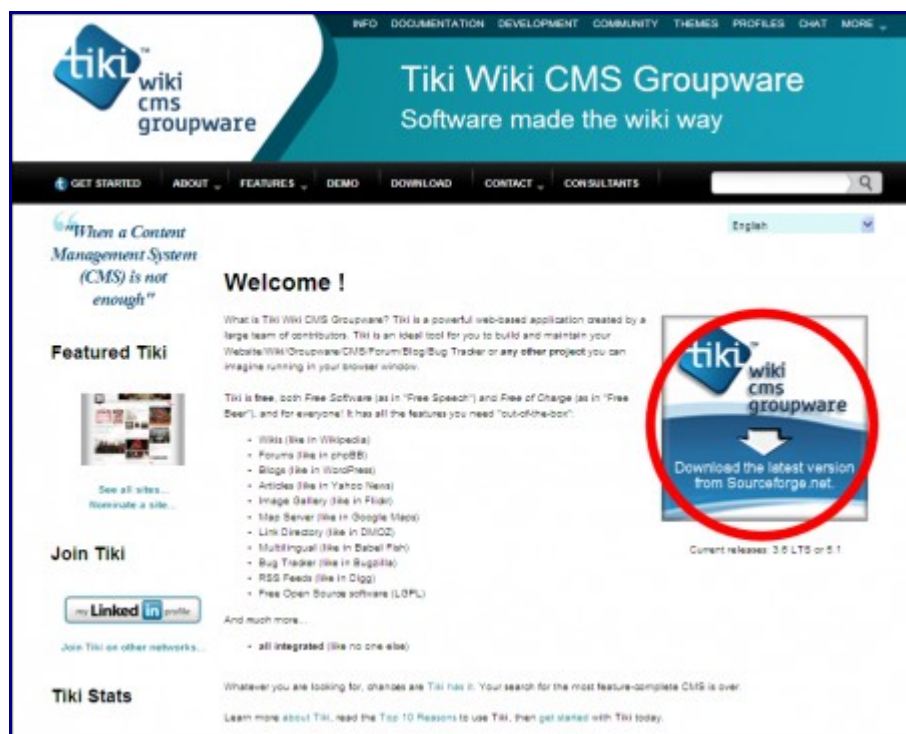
INFO DOCUMENTATION DEVELOPMENT COMMUNITY THEMES PROFILES CHAT MORE

tiki wiki cms groupware

Tiki Wiki CMS Groupware
Software made the wiki way

GET STARTED ABOUT FEATURES DEMO DOWNLOAD CONTACT CONSULTANTS

English

"When a Content Management System (CMS) is not enough"

Featured Tiki

See all sites...
Nominate a site...

Join Tiki

my Linked in profile

Join Tiki on other networks...

Tiki Stats

Welcome !

What is Tiki Wiki CMS Groupware? Tiki is a powerful web-based application created by a large team of contributors. Tiki is an ideal tool for you to build and maintain your Website/Wiki/Groupware/CMS/Forum/Blog/Bug Tracker or any other project you can imagine running in your browser window.

Tiki is free, both Free Software (as in "Free Speech") and Free of Charge (as in "Free Beer"), and for everyone! It has all the features you need "out-of-the-box":

- Wikis (like in Wikipedia)
- Forums (like in phpBB)
- Blogs (like in WordPress)
- Articles (like in Yahoo News)
- Image Gallery (like in Flickr)
- Map Server (like in Google Maps)
- Link Directory (like in DMOZ)
- Multilingual (like in Babel Fish)
- Bug Tracker (like in Bugzilla)
- RSS Feeds (like in Digg)
- Free Open Source software (LGPL)

And much more...

- all integrated (like no one else)

Whatever you are looking for, chances are Tiki has it. Your search for the most feature-complete CMS is over.

Learn more about Tiki, read the Top 10 Reasons to use Tiki, then get started with Tiki today.

tiki wiki cms groupware
Download the latest version from Sourceforge.net.

Current releases: 3.6 LTS or 5.1